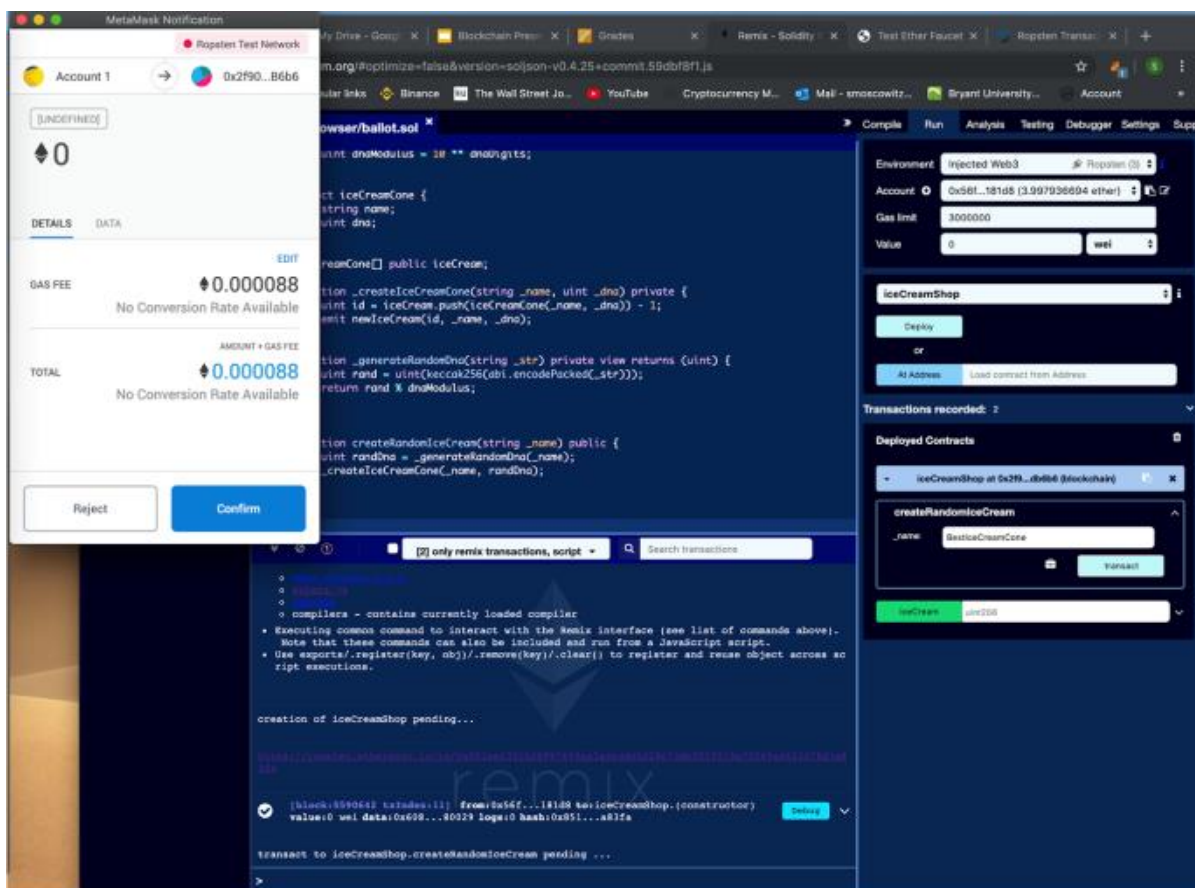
MetaMask Notification

Ropsten Test Network

Account 1

0x2f90...B6b6

[UNDEFINED]

♦0

DETAILS DATA

EDIT

GAS FEE ♦0.000088

No Conversion Rate Available

AMOUNT + GAS FEE

TOTAL ♦0.000088

No Conversion Rate Available

Reject

Confirm

My Drive - Googl × | Blockchain Prese × | Grades × | Remix - Solidity × | Test Ether Faucet × | Ropsten Transa × | +

m.org/#optimize=false&version=soljson-v0.4.25+commit.59dbf8f1.js

ular links Binance The Wall Street Jo... YouTube Cryptocurrency M... Mail - smoscowitz... Bryant University... Account

owser/ballot.sol ×

uint dnaModulus = 10 ** dnaDigits;

ct iceCreamCone {
string name;
uint dna;

reamCone[] public iceCream;

tion _createIceCreamCone(string _name, uint _dna) private {
uint id = iceCream.push(iceCreamCone(_name, _dna)) - 1;
emit newIceCream(id, _name, _dna);

tion _generateRandomDna(string _str) private view returns (uint) {
uint rand = uint(keccak256(abi.encodePacked(_str)));
return rand % dnaModulus;

tion createRandomIceCream(string _name) public {
uint randDna = _generateRandomDna(_name);
_createIceCreamCone(_name, randDna);

[2] only remix transactions, script

Search transactions

o compilers - contains currently loaded compiler
• Executing common command to interact with the Remix interface (see list of commands above). Note that these commands can also be included and run from a JavaScript script.
• Use exports/.register(key, obj)/.remove(key)/.clear() to register and reuse object across script executions.

creation of iceCreamShop pending...

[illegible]

[block:5590642 txIndex:11] from:0x56f...181d8 to:iceCreamShop.(constructor) value:0 wei data:0x608...80029 logs:0 hash:0x851...a83fa

Debug

transact to iceCreamShop.createRandomIceCream pending ...

>

Compile Run Analysis Testing Debugger Settings Supp

Environment Injected Web3 Ropsten (3)

Account 0x56f...181d8 (3.997936694 ether)

Gas limit 3000000

Value 0 wei

iceCreamShop

Deploy

or

At Address Load contract from Address

Transactions recorded: 2

Deployed Contracts

iceCreamShop at 0x2f9...db6b6 (blockchain)

createRandomIceCream

_name: BestIceCreamCone

transact

iceCream uint256